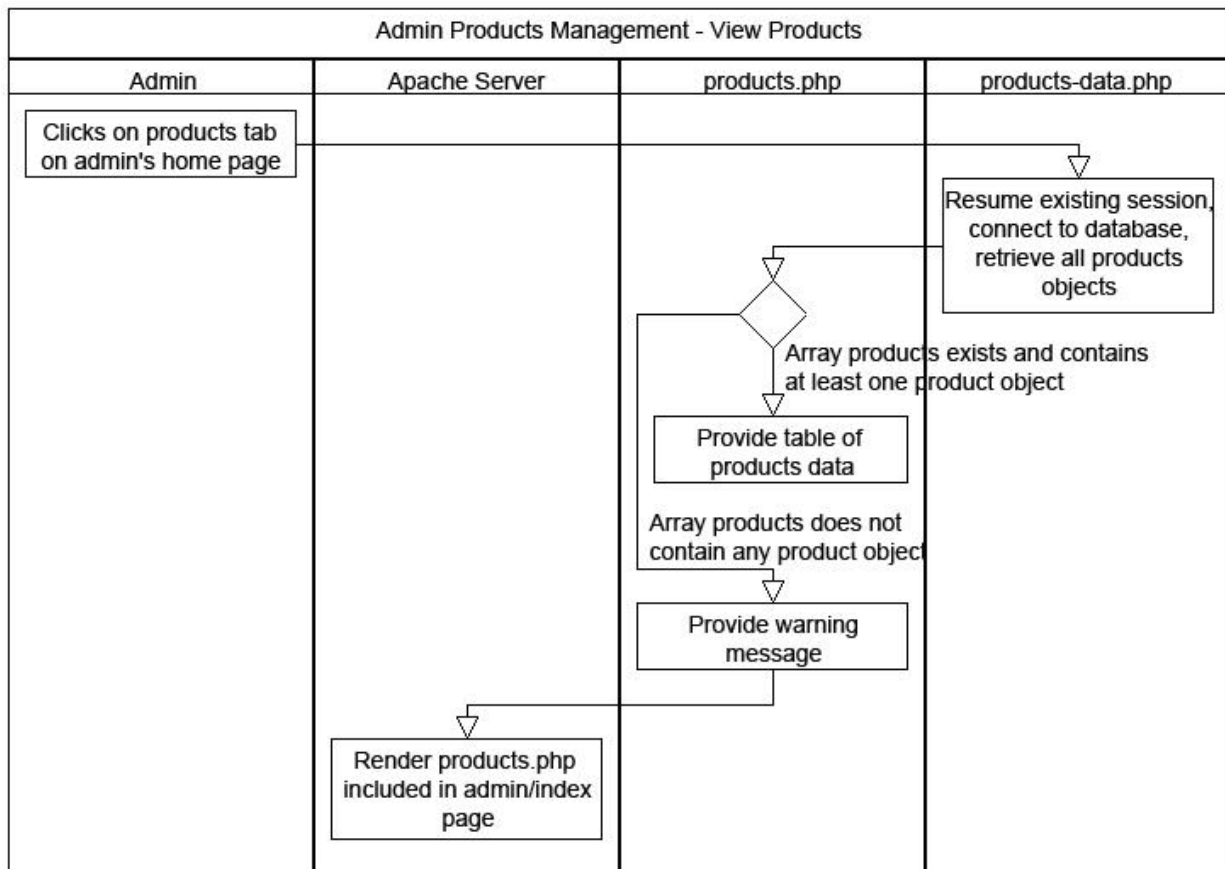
Admin Products Management - View Products

Admin

Apache Server

products.php

products-data.php

Clicks on products tab on admin's home page

Resume existing session, connect to database, retrieve all products objects

Array products exists and contains at least one product object

Provide table of products data

Array products does not contain any product object

Provide warning message

Render products.php included in admin/index page